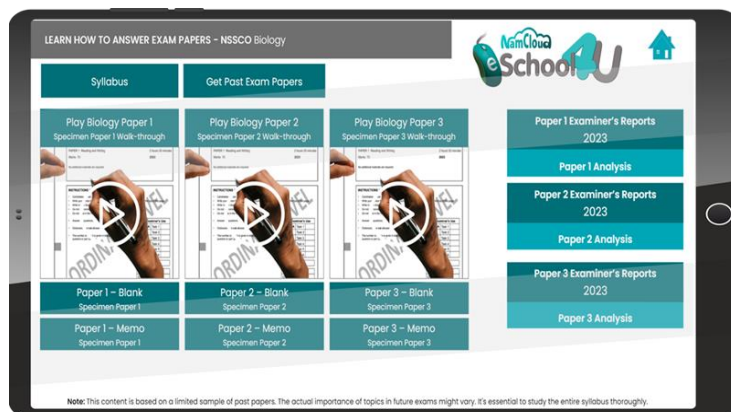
LEARN HOW TO ANSWER EXAM PAPERS - NSSCO Biology

NamCloud eSchool 4U

Syllabus

Get Past Exam Papers

Play Biology Paper 1
Specimen Paper 1 Walk-through

Play Biology Paper 2
Specimen Paper 2 Walk-through

Play Biology Paper 3
Specimen Paper 3 Walk-through

Paper 1 Examiner's Reports
2023

Paper 1 Analysis

Paper 2 Examiner's Reports
2023

Paper 2 Analysis

Paper 3 Examiner's Reports
2023

Paper 3 Analysis

Paper 1 – Blank
Specimen Paper 1

Paper 2 – Blank
Specimen Paper 2

Paper 3 – Blank
Specimen Paper 3

Paper 1 – Memo
Specimen Paper 1

Paper 2 – Memo
Specimen Paper 2

Paper 3 – Memo
Specimen Paper 3

Note: This content is based on a limited sample of past papers. The actual importance of topics in future exams might vary. It's essential to study the entire syllabus thoroughly.